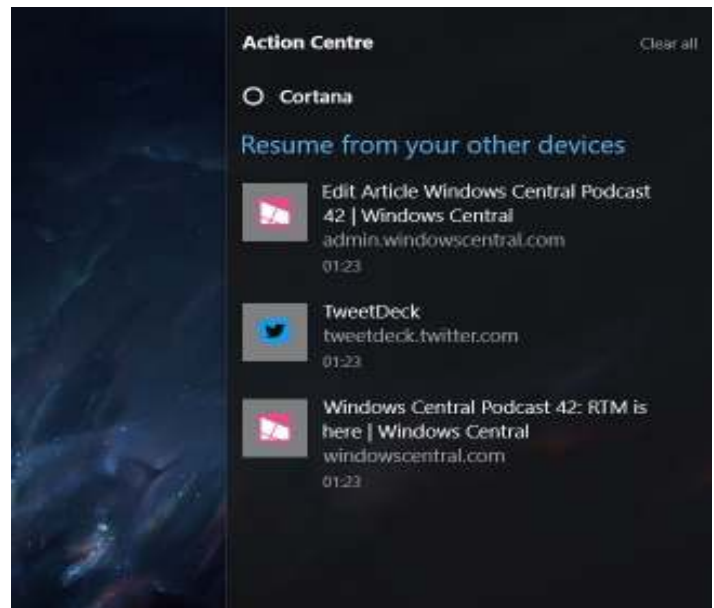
Action Centre
Clear all

Cortana

Resume from your other devices

Edit Article Windows Central Podcast 42 | Windows Central
admin.windowscentral.com
01:23

TweetDeck
tweetdeck.twitter.com
01:23

Windows Central Podcast 42: RTM is here | Windows Central
windowscentral.com
01:23